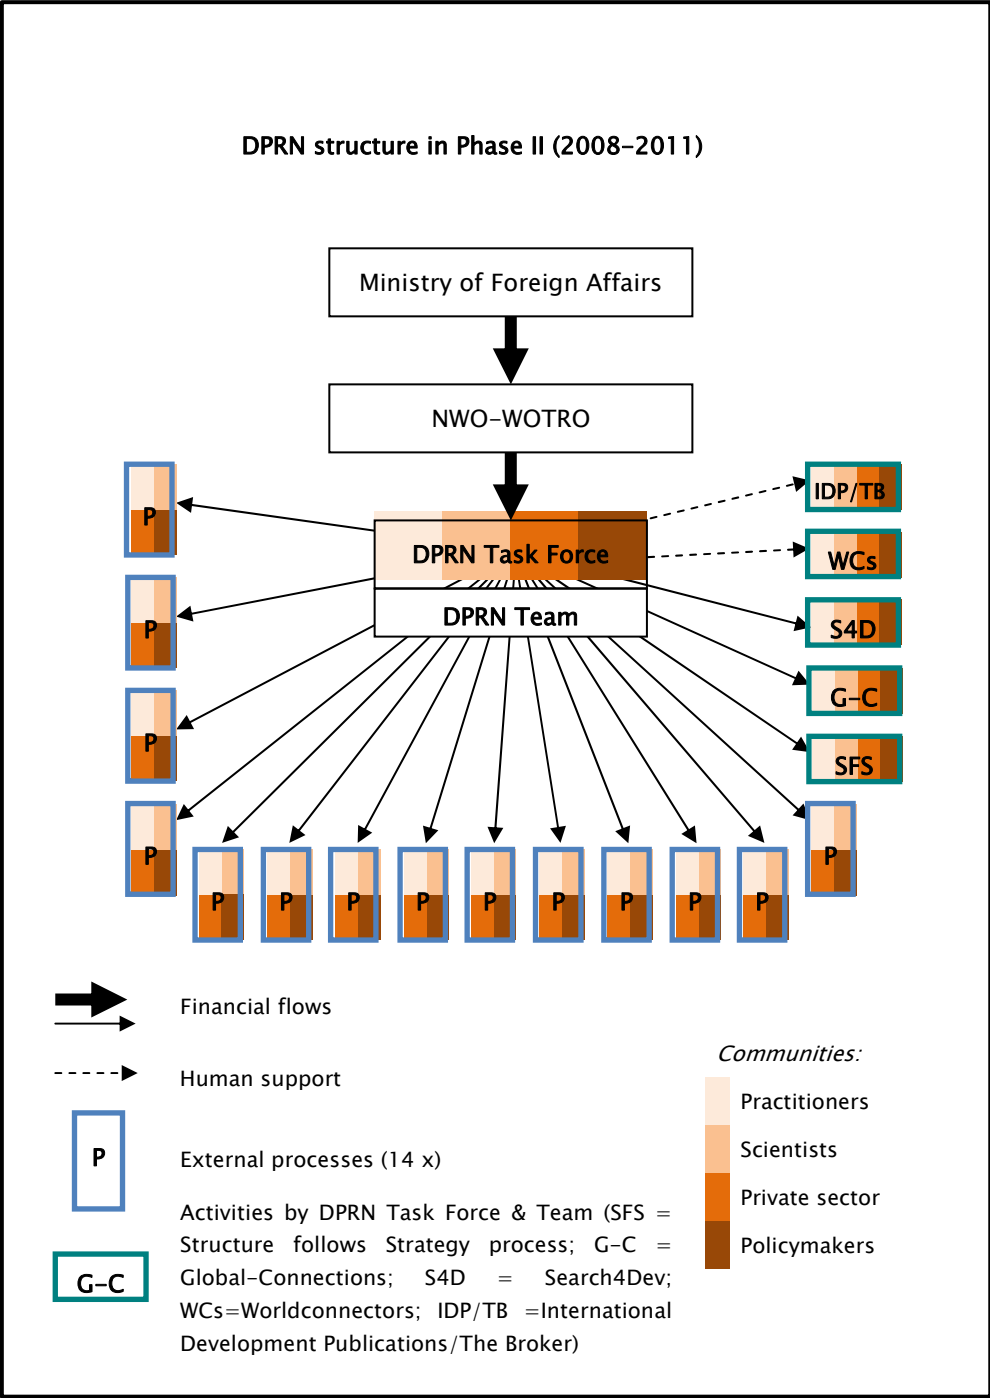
DPRN structure in Phase II (2008-2011)

Ministry of Foreign Affairs

NWO-WOTRO

DPRN Task Force

DPRN Team

P

P

P

P

P

P

P

P

P

P

P

P

P

P

IDP/TB

WCs

S4D

G-C

SFS

Financial flows

Human support

P

External processes (14 x)

G-C

Activities by DPRN Task Force & Team (SFS = Structure follows Strategy process; G-C = Global-Connections; S4D = Search4Dev; WCs=Worldconnectors; IDP/TB =International Development Publications/The Broker)

Communities:

Practitioners

Scientists

Private sector

Policymakers